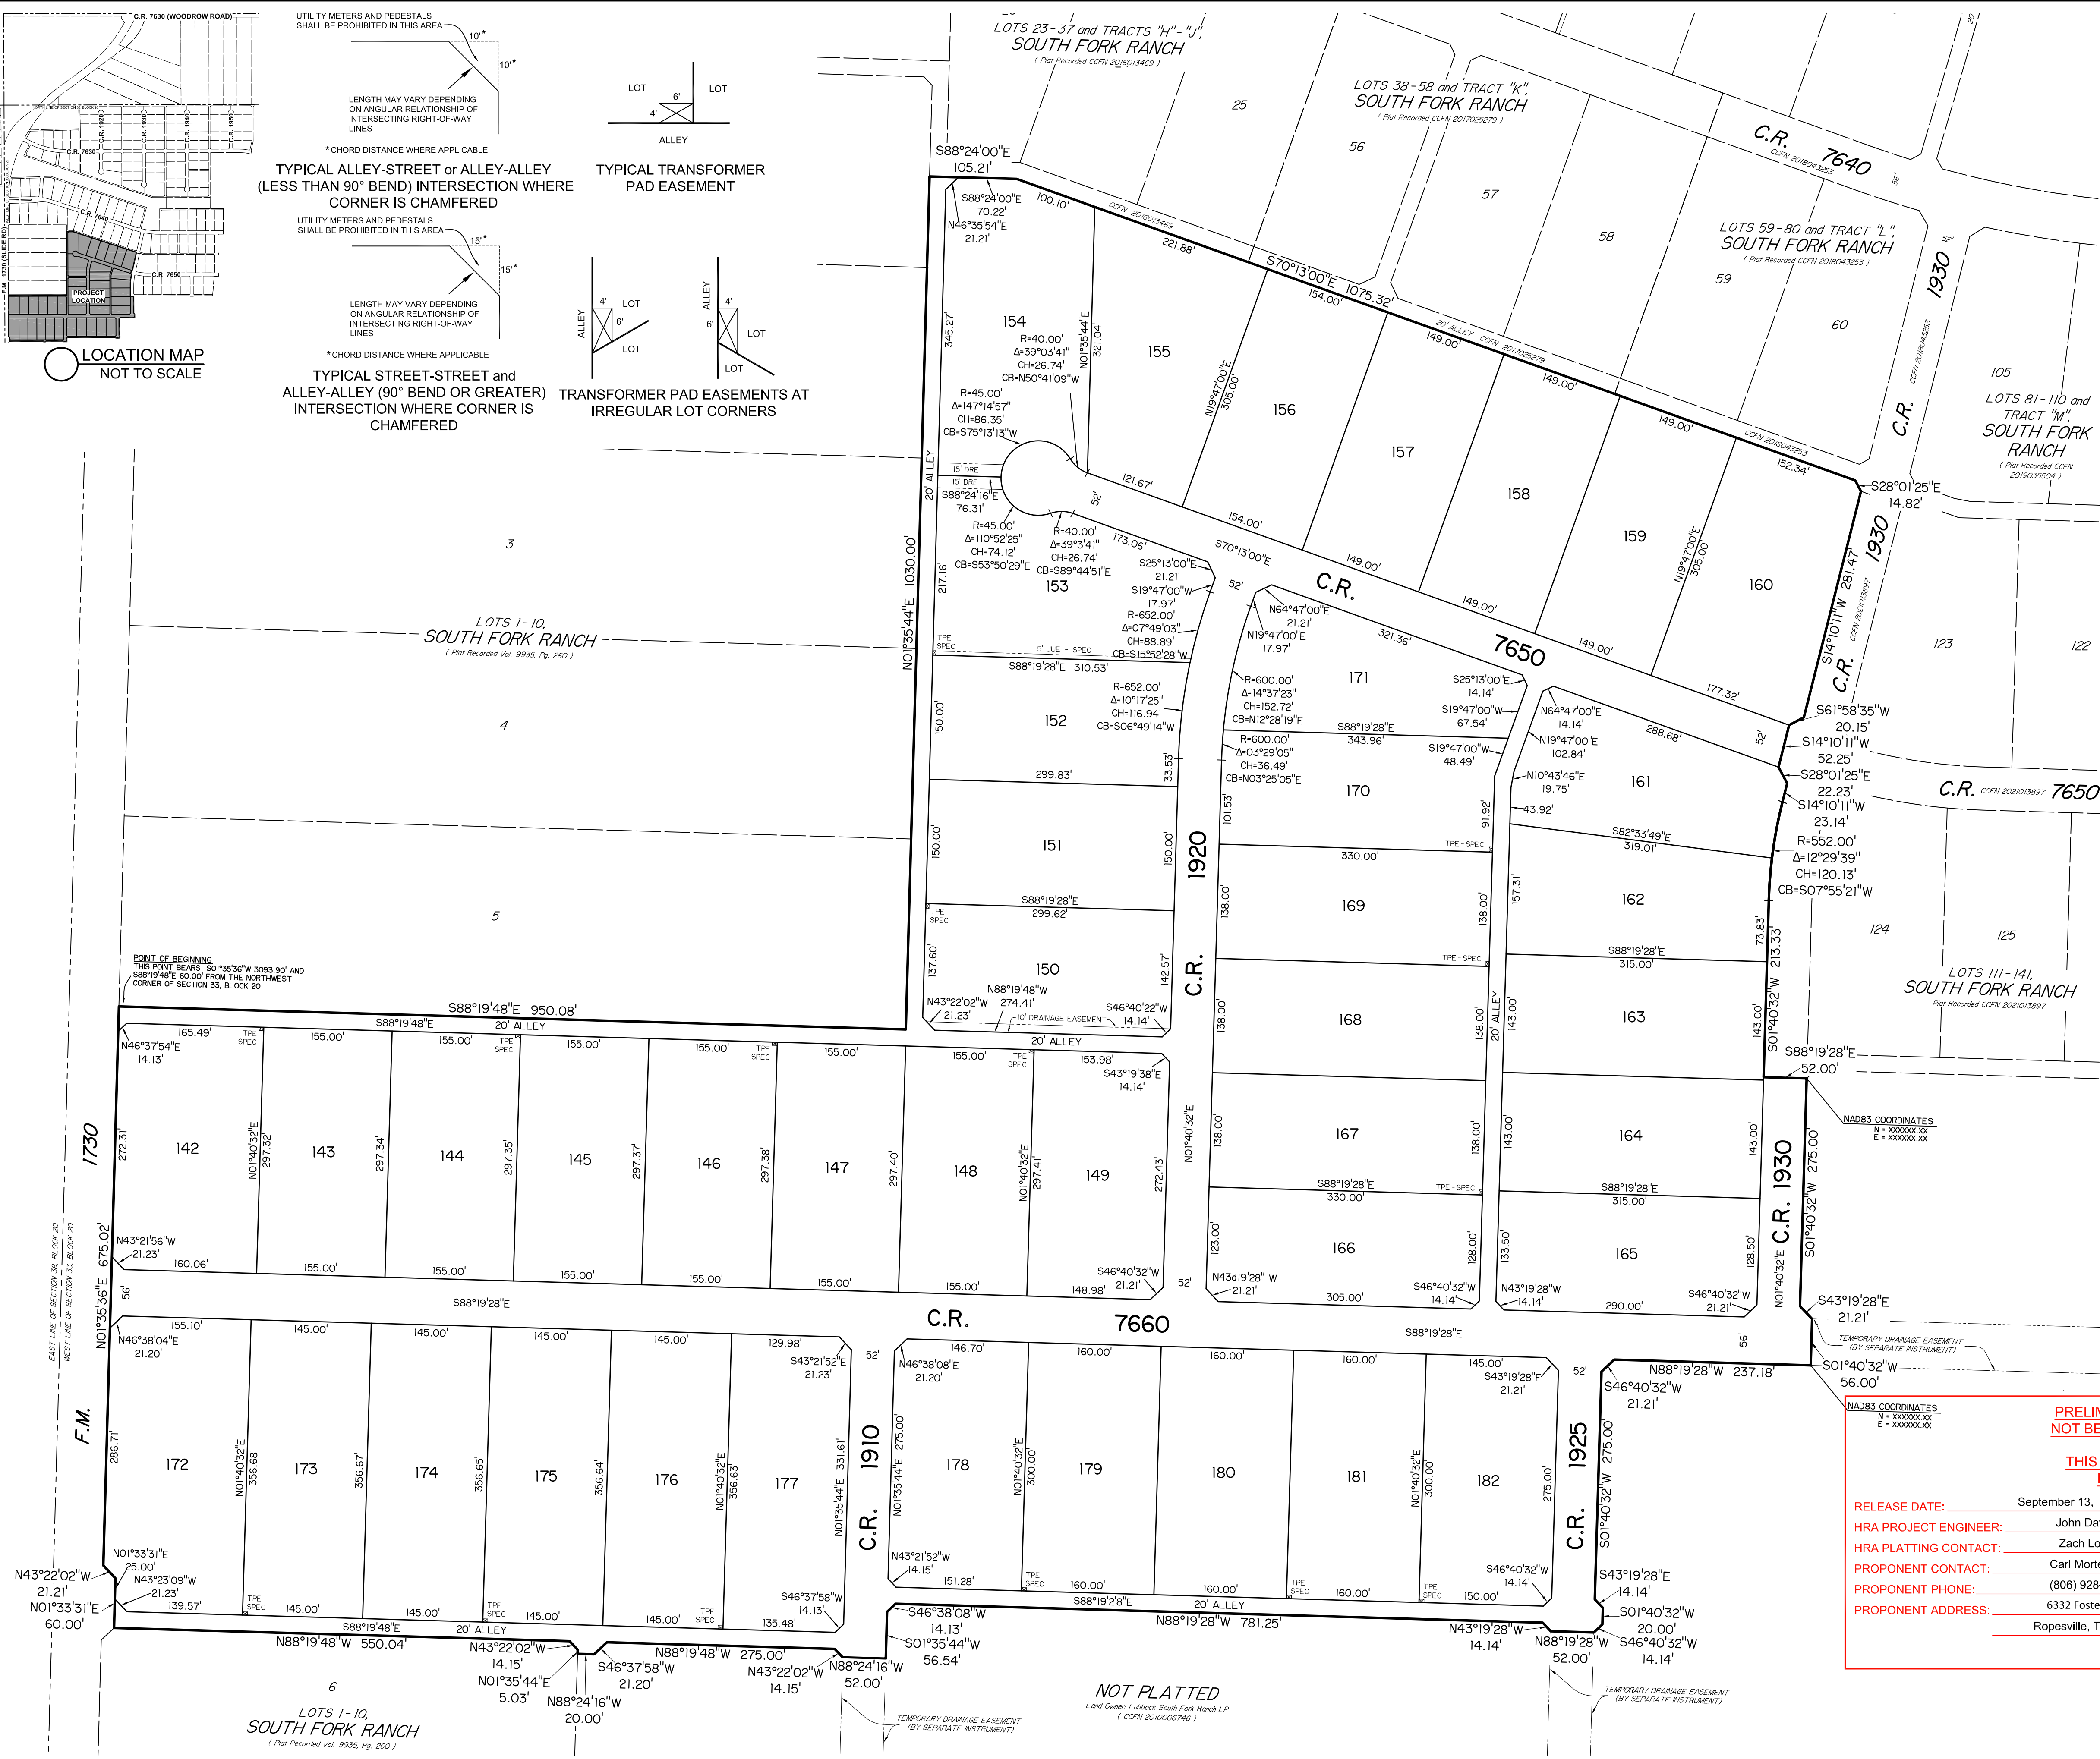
C.R. 7630 (WOODROW ROAD)
C.R. 7630
C.R. 7640
C.R. 7650
F.M. 1730 (SLIDE RD)
PROJECT LOCATION
LOCATION MAP
NOT TO SCALE

UTILITY METERS AND PEDESTALS SHALL BE PROHIBITED IN THIS AREA
10'*
10'*
LENGTH MAY VARY DEPENDING ON ANGULAR RELATIONSHIP OF INTERSECTING RIGHT-OF-WAY LINES
*CHORD DISTANCE WHERE APPLICABLE
TYPICAL ALLEY-STREET or ALLEY-ALLEY (LESS THAN 90° BEND) INTERSECTION WHERE CORNER IS CHAMFERED

UTILITY METERS AND PEDESTALS SHALL BE PROHIBITED IN THIS AREA
15'*
15'*
LENGTH MAY VARY DEPENDING ON ANGULAR RELATIONSHIP OF INTERSECTING RIGHT-OF-WAY LINES
*CHORD DISTANCE WHERE APPLICABLE
TYPICAL STREET-STREET and ALLEY-ALLEY (90° BEND OR GREATER) INTERSECTION WHERE CORNER IS CHAMFERED

LOT 6' LOT 4' ALLEY
TYPICAL TRANSFORMER PAD EASEMENT

ALLEY 4' LOT 6' LOT
ALLEY 4' 6' LOT LOT
TRANSFORMER PAD EASEMENTS AT IRREGULAR LOT CORNERS

LOTS 23-37 and TRACTS "H"-"J", SOUTH FORK RANCH (Plat Recorded CCFN 2016013469)
25
LOTS 38-58 and TRACT "K", SOUTH FORK RANCH (Plat Recorded CCFN 2017025279)
56 57 58
C.R. 7640 CCFN 2018043253
56'
LOTS 59-80 and TRACT "L", SOUTH FORK RANCH (Plat Recorded CCFN 2018043253)
59 60
52'
1930
CCFN 2018043253
C.R.
105
LOTS 81-110 and TRACT "M", SOUTH FORK RANCH (Plat Recorded CCFN 2019035504)

S88°24'00"E 105.21'
S88°24'00"E 70.22'
N46°35'54"E 21.21'
100.10'
CCFN 2016013469
221.88'
S70°13'00"E 1075.32'
154.00'
20' ALLEY CCFN 2017025279
149.00' 149.00' 149.00'
CCFN 2018043253
152.34'
S28°01'25"E 14.82'

154
R=40.00' Δ=39°03'41" CH=26.74' CB=N50°41'09"W
345.27'
N01°35'44"E 321.04'
155
N19°47'00"E 305.00'
156 157 158 159 160
R=45.00' Δ=147°14'57" CH=86.35' CB=S75°13'13"W
15' DRE 15' DRE
S88°24'16"E 76.31'
20' ALLEY
52'
121.67'
154.00'
S70°13'00"E
149.00' 149.00' 149.00'
N19°47'00"E 305.00'
1930
281.47'
S14°10'11"W
CCFN 2021013897
C.R.

3
R=45.00' Δ=110°52'25" CH=74.12' CB=S53°50'29"E
R=40.00' Δ=39°3'41" CH=26.74' CB=S89°44'51"E
173.06'
S25°13'00"E 21.21'
S19°47'00"W 17.97'
R=652.00' Δ=07°49'03" CH=88.89' CB=S15°52'28"W
153
217.16'
N01°35'44"E 1030.00'
52'
N64°47'00"E 21.21'
N19°47'00"E 17.97'
321.36'
C.R. 7650
177.32'
123 122

LOTS 1-10, SOUTH FORK RANCH (Plat Recorded Vol. 9935, Pg. 260)
TPE SPEC
5' LUE - SPEC
S88°19'28"E 310.53'
R=652.00' Δ=10°17'25" CH=116.94' CB=S06°49'14"W
152
150.00'
R=600.00' Δ=14°37'23" CH=152.72' CB=N12°28'19"E
171
S25°13'00"E 14.14'
S19°47'00"W 67.54'
S88°19'28"E 343.96'
N64°47'00"E 14.14'
N19°47'00"E 102.84'
288.68'
52'
S61°58'35"W 20.15'
S14°10'11"W 52.25'
S28°01'25"E 22.23'
S14°10'11"W 23.14'
4
R=600.00' Δ=03°29'05" CH=36.49' CB=N03°25'05"E
170
S19°47'00"W 48.49'
N10°43'46"E 19.75'
161
43.92'
C.R. CCFN 2021013897 7650
299.83'
33.53'
101.53'
91.92'
151
150.00'
150.00'
1920
330.00'
TPE-SPEC
S82°33'49"E 319.01'
R=552.00' Δ=12°29'39" CH=120.13' CB=S07°55'21"W
5
TPE SPEC
S88°19'28"E 299.62'
138.00'
169
138.00'
157.31'
162
73.83'
124 125
150
137.60'
142.57'
C.R.
TPE-SPEC
S88°19'28"E 315.00'
213.33'
LOTS 111-141, SOUTH FORK RANCH Plat Recorded CCFN 2021013897
POINT OF BEGINNING THIS POINT BEARS S01°35'36"W 3093.90' AND S88°19'48"E 60.00' FROM THE NORTHWEST CORNER OF SECTION 33, BLOCK 20
N88°19'48"W 274.41'
N43°22'02"W 21.23'
10' DRAINAGE EASEMENT
S46°40'22"W 14.14'
138.00'
168
138.00'
20' ALLEY
143.00'
163
143.00'
S01°40'32"W
S88°19'48"E 950.08'
S88°19'48"E
20' ALLEY
S88°19'28"E 52.00'
165.49'
TPE SPEC
155.00' 155.00'
TPE SPEC
155.00' 155.00'
TPE SPEC
155.00' 155.00'
TPE SPEC
153.98'
20' ALLEY
S43°19'38"E 14.14'
N46°37'54"E 14.13'
NAD83 COORDINATES N = XXXXXX.XX E = XXXXXX.XX
1730
142
272.31'
N01°40'32"E 297.32'
143
297.34'
144
297.35'
145
297.37'
146
297.38'
147
297.40'
148
N01°40'32"E 297.41'
149
272.43'
N01°40'32"E
138.00'
167
138.00'
143.00'
164
143.00'
C.R. 1930
S01°40'32"W 275.00'
S88°19'28"E 330.00'
TPE-SPEC
S88°19'28"E 315.00'
N43°21'56"W 21.23'
160.06'
155.00' 155.00' 155.00' 155.00' 155.00' 155.00'
S46°40'32"W 21.21'
148.98'
52'
123.00'
166
128.00'
133.50'
165
128.50'
N01°40'32"E
EAST LINE OF SECTION 38, BLOCK 20
WEST LINE OF SECTION 33, BLOCK 20
N01°35'36"E 675.02'
56'
S88°19'28"E
N43d19'28" W 21.21'
305.00'
S46°40'32"W 14.14'
N43°19'28"W 14.14'
290.00'
S46°40'32"W 21.21'
C.R. 7660
S88°19'28"E
56'
S43°19'28"E 21.21'
TEMPORARY DRAINAGE EASEMENT (BY SEPARATE INSTRUMENT)
S01°40'32"W 56.00'
155.10'
N46°38'04"E 21.20'
145.00' 145.00' 145.00' 145.00'
129.98'
S43°21'52"E 21.23'
52'
146.70'
N46°38'08"E 21.20'
160.00' 160.00' 160.00'
145.00'
S43°19'28"E 21.21'
52'
N88°19'28"W 237.18'
S46°40'32"W 21.21'
NAD83 COORDINATES N = XXXXXX.XX E = XXXXXX.XX
F.M.
286.71'
172
N01°40'32"E 356.68'
173
356.67'
174
356.65'
175
356.64'
176
N01°40'32"E 356.63'
177
N01°35'44"E 331.61'
C.R. 1910
N01°35'44"E 275.00'
178
N01°40'32"E 300.00'
179
180
181
N01°40'32"E 300.00'
182
275.00'
C.R. 1925
S01°40'32"W 275.00'
N01°33'31"E 25.00'
N43°23'09"W 21.23'
139.57'
N43°22'02"W 21.21'
N01°33'31"E 60.00'
TPE SPEC
145.00' 145.00'
TPE SPEC
145.00' 145.00'
TPE SPEC
135.48'
S46°37'58"W 14.13'
N43°21'52"W 14.15'
151.28'
TPE SPEC
160.00' 160.00'
TPE SPEC
160.00'
TPE SPEC
150.00'
S46°40'32"W 14.14'
S88°19'48"E
20' ALLEY
S88°19'2'8"E
20' ALLEY
S46°38'08"W 14.13'
S01°35'44"W 56.54'
N88°19'28"W 781.25'
N43°19'28"W 14.14'
S43°19'28"E 14.14'
S01°40'32"W 20.00'
N88°19'28"W 52.00'
S46°40'32"W 14.14'
N88°19'48"W 550.04'
N43°22'02"W 14.15'
N01°35'44"E 5.03'
S46°37'58"W 21.20'
N88°19'48"W 275.00'
N43°22'02"W 14.15'
N88°24'16"W 52.00'
N88°24'16"W 20.00'
6
LOTS 1-10, SOUTH FORK RANCH (Plat Recorded Vol. 9935, Pg. 260)
TEMPORARY DRAINAGE EASEMENT (BY SEPARATE INSTRUMENT)
NOT PLATTED
Land Owner: Lubbock South Fork Ranch LP (CCFN 2010006746)
TEMPORARY DRAINAGE EASEMENT (BY SEPARATE INSTRUMENT)
PRELIM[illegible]
NOT BE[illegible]
THIS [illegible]
RELEASE DATE: September 13, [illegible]
HRA PROJECT ENGINEER: John Da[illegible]
HRA PLATTING CONTACT: Zach Lo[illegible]
PROPONENT CONTACT: Carl Morte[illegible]
PROPONENT PHONE: (806) 928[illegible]
PROPONENT ADDRESS: 6332 Foste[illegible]
Ropesville, T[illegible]